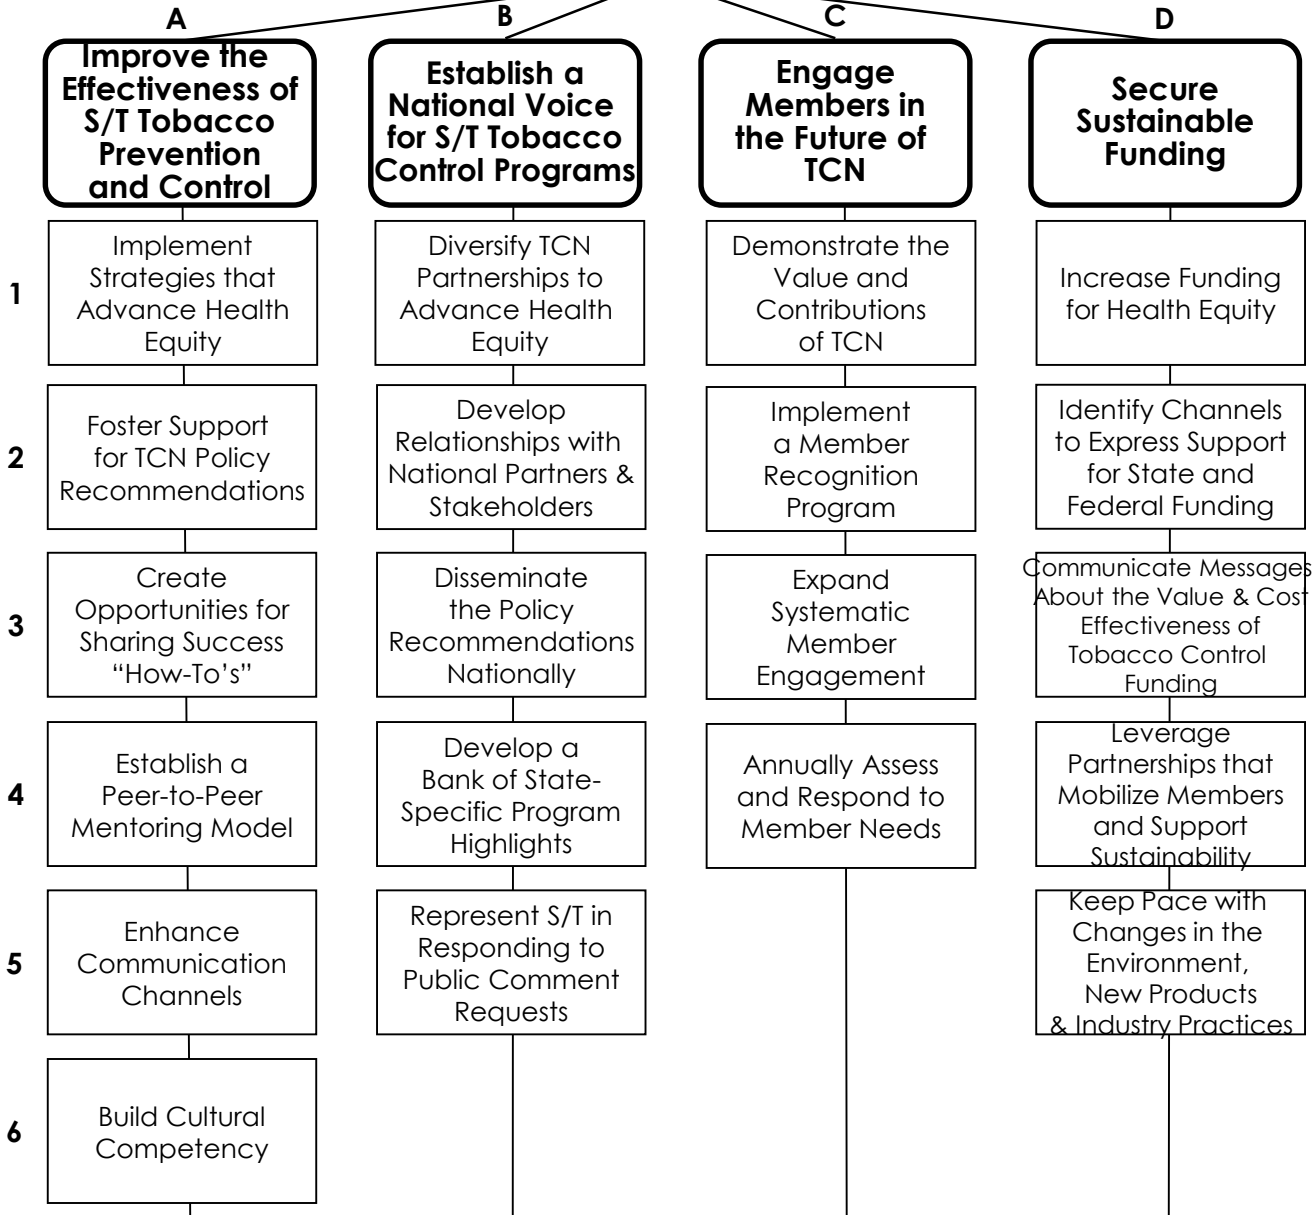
A
Improve the Effectiveness of S/T Tobacco Prevention and Control

1 Implement Strategies that Advance Health Equity

2 Foster Support for TCN Policy Recommendations

3 Create Opportunities for Sharing Success "How-To's"

4 Establish a Peer-to-Peer Mentoring Model

5 Enhance Communication Channels

6 Build Cultural Competency

B
Establish a National Voice for S/T Tobacco Control Programs

Diversify TCN Partnerships to Advance Health Equity

Develop Relationships with National Partners & Stakeholders

Disseminate the Policy Recommendations Nationally

Develop a Bank of State-Specific Program Highlights

Represent S/T in Responding to Public Comment Requests

C
Engage Members in the Future of TCN

Demonstrate the Value and Contributions of TCN

Implement a Member Recognition Program

Expand Systematic Member Engagement

Annually Assess and Respond to Member Needs

D
Secure Sustainable Funding

Increase Funding for Health Equity

Identify Channels to Express Support for State and Federal Funding

Communicate Messages About the Value & Cost Effectiveness of Tobacco Control Funding

Leverage Partnerships that Mobilize Members and Support Sustainability

Keep Pace with Changes in the Environment, New Products & Industry Practices